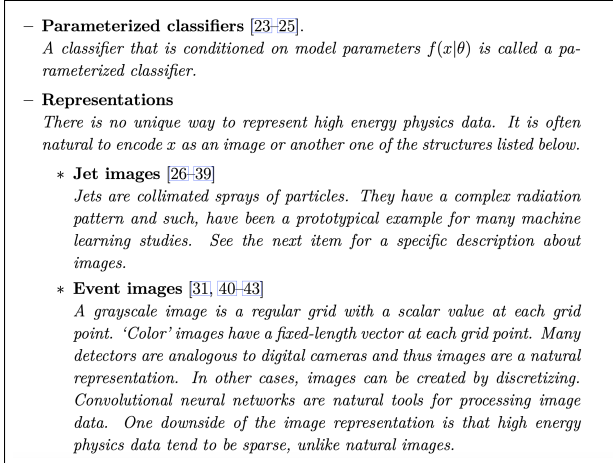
– **Parameterized classifiers** [23–25].
*A classifier that is conditioned on model parameters $f(x|\theta)$ is called a parameterized classifier.*

– **Representations**
*There is no unique way to represent high energy physics data. It is often natural to encode $x$ as an image or another one of the structures listed below.*

∗ **Jet images** [26–39]
*Jets are collimated sprays of particles. They have a complex radiation pattern and such, have been a prototypical example for many machine learning studies. See the next item for a specific description about images.*

∗ **Event images** [31, 40–43]
*A grayscale image is a regular grid with a scalar value at each grid point. 'Color' images have a fixed-length vector at each grid point. Many detectors are analogous to digital cameras and thus images are a natural representation. In other cases, images can be created by discretizing. Convolutional neural networks are natural tools for processing image data. One downside of the image representation is that high energy physics data tend to be sparse, unlike natural images.*